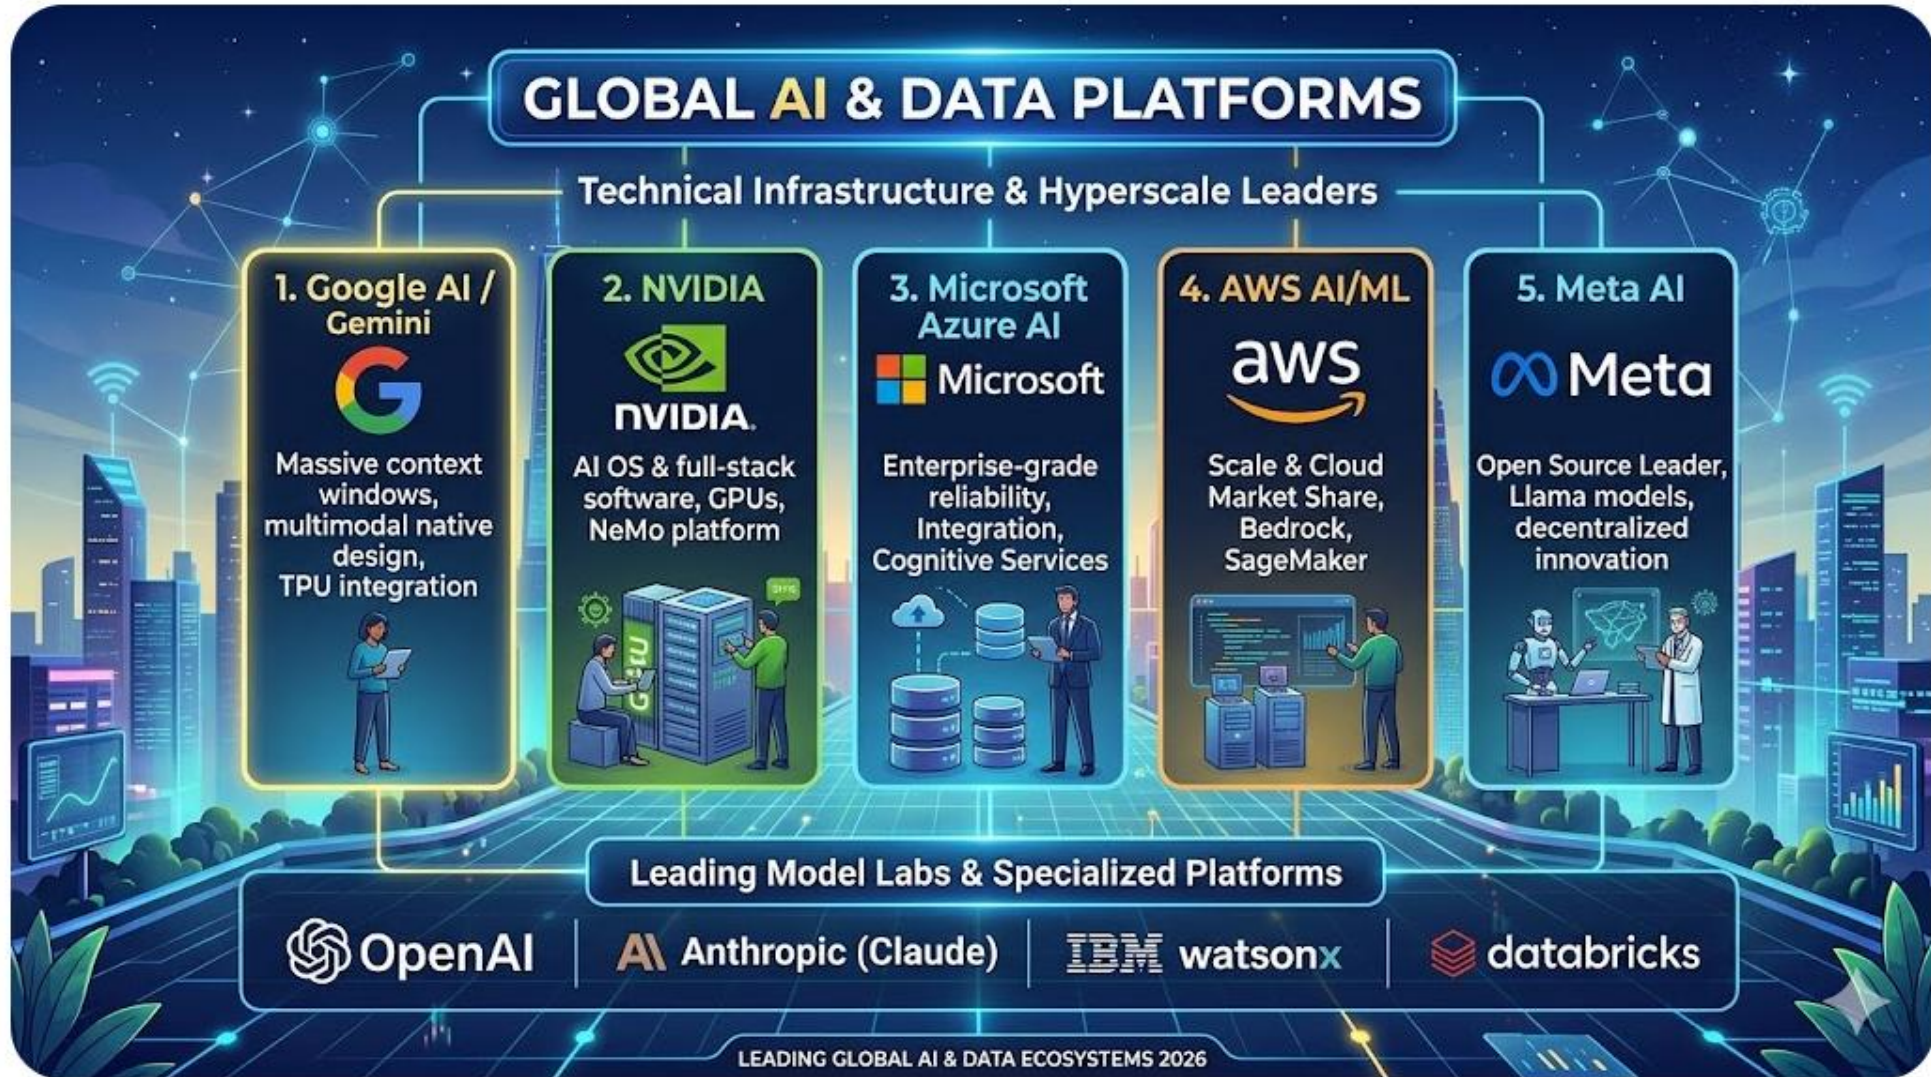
GLOBAL AI & DATA PLATFORMS

Technical Infrastructure & Hyperscale Leaders

1. Google AI / Gemini

G

Massive context windows, multimodal native design, TPU integration

2. NVIDIA

NVIDIA

AI OS & full-stack software, GPUs, NeMo platform

3. Microsoft Azure AI

Microsoft

Enterprise-grade reliability, Integration, Cognitive Services

4. AWS AI/ML

aws

Scale & Cloud Market Share, Bedrock, SageMaker

5. Meta AI

Meta

Open Source Leader, Llama models, decentralized innovation

Leading Model Labs & Specialized Platforms

OpenAI | Anthropic (Claude) | IBM watsonx | databricks

LEADING GLOBAL AI & DATA ECOSYSTEMS 2026